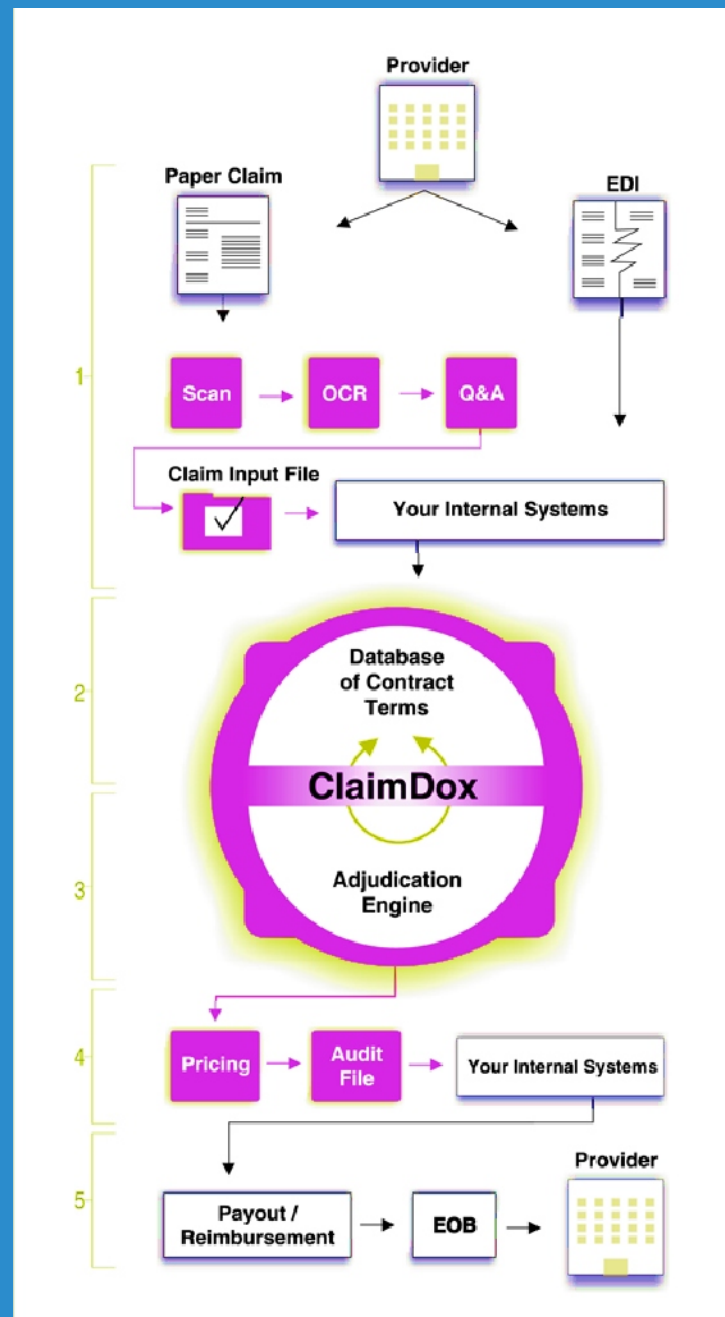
Provider

Paper Claim

EDI

1

Scan

OCR

Q&A

Claim Input File

Your Internal Systems

2

Database of Contract Terms

ClaimDox

3

Adjudication Engine

4

Pricing

Audit File

Your Internal Systems

5

Payout / Reimbursement

EOB

Provider